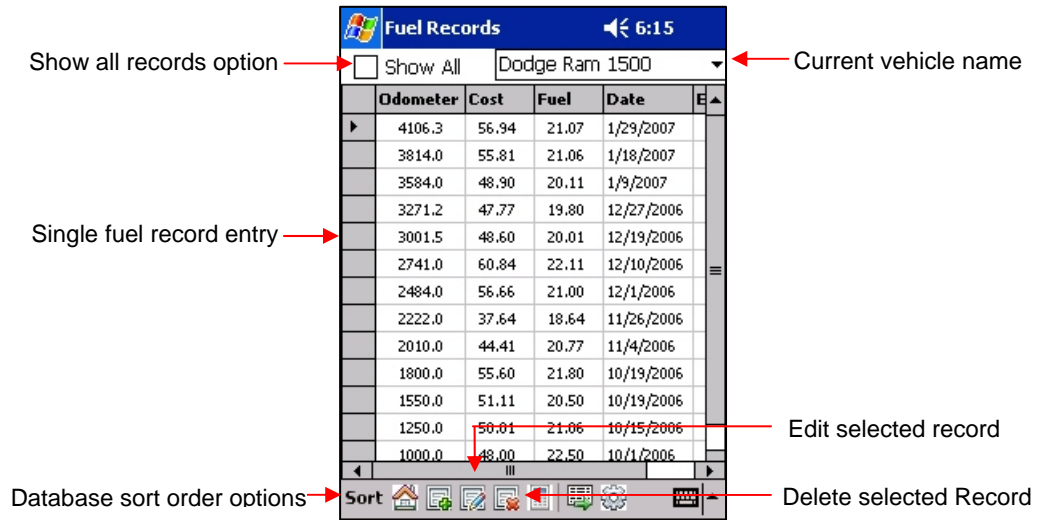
Fuel Records 6:15

Show all records option

Show All

Dodge Ram 1500

Current vehicle name

| Odometer | Cost | Fuel | Date | E |
|---|---|---|---|---|
| 4106.3 | 56.94 | 21.07 | 1/29/2007 | |
| 3814.0 | 55.81 | 21.06 | 1/18/2007 | |
| 3584.0 | 48.90 | 20.11 | 1/9/2007 | |
| 3271.2 | 47.77 | 19.80 | 12/27/2006 | |
| 3001.5 | 48.60 | 20.01 | 12/19/2006 | |
| 2741.0 | 60.84 | 22.11 | 12/10/2006 | |
| 2484.0 | 56.66 | 21.00 | 12/1/2006 | |
| 2222.0 | 37.64 | 18.64 | 11/26/2006 | |
| 2010.0 | 44.41 | 20.77 | 11/4/2006 | |
| 1800.0 | 55.60 | 21.80 | 10/19/2006 | |
| 1550.0 | 51.11 | 20.50 | 10/19/2006 | |
| 1250.0 | 50.01 | 21.06 | 10/15/2006 | |
| 1000.0 | 48.00 | 22.50 | 10/1/2006 | |

Single fuel record entry

Edit selected record

Database sort order options

Sort

Delete selected Record